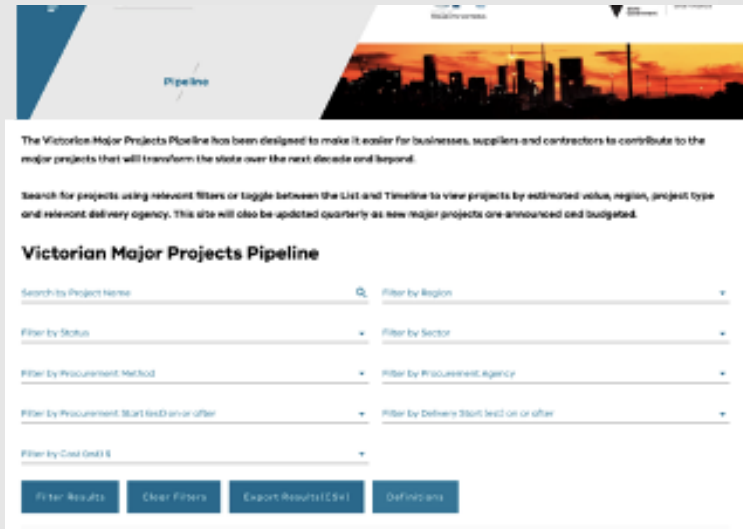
Pipeline

The Victorian Major Projects Pipeline has been designed to make it easier for businesses, suppliers and contractors to contribute to the major projects that will transform the state over the next decade and beyond.

Search for projects using relevant filters or toggle between the List and Timeline to view projects by estimated value, region, project type and relevant delivery agency. This site will also be updated quarterly as new major projects are announced and budgeted.

Victorian Major Projects Pipeline

Search by Project Name

Filter by Region

Filter by Status

Filter by Sector

Filter by Procurement Method

Filter by Procurement Agency

Filter by Procurement Start (est) on or after

Filter by Delivery Start (est) on or after

Filter by Cost (est) $

Filter Results

Clear Filters

Export Results (CSV)

Definitions